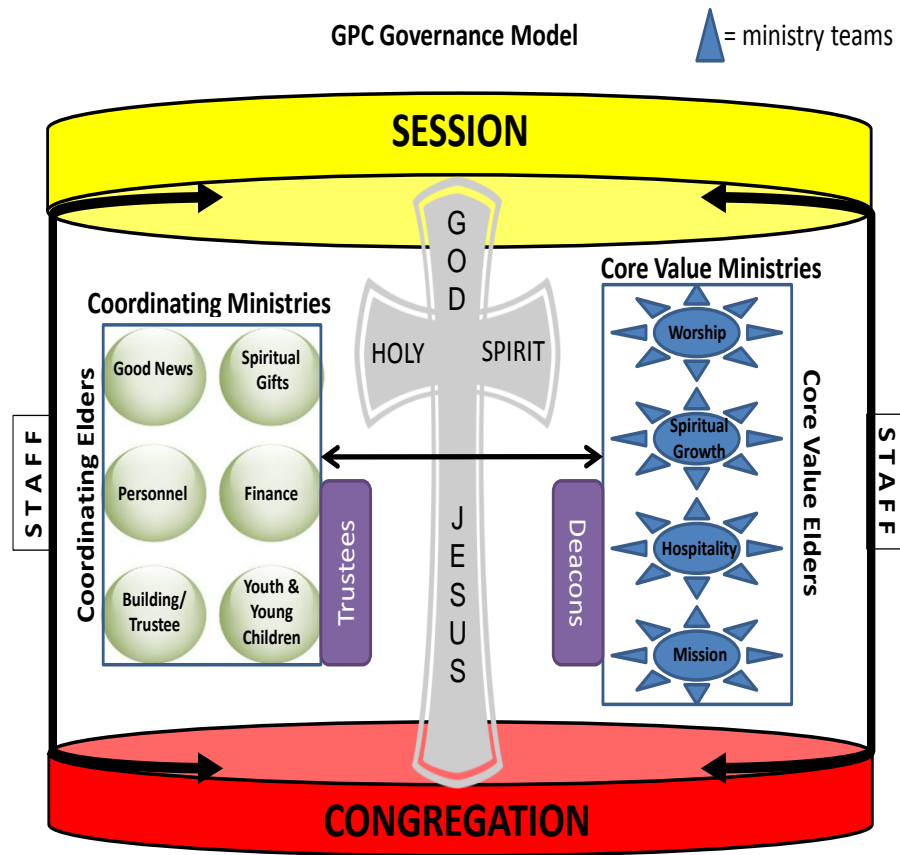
GPC Governance Model

= ministry teams

SESSION

GOD

HOLY SPIRIT

Coordinating Ministries

Coordinating Elders

Good News

Spiritual Gifts

Personnel

Finance

Building/ Trustee

Youth & Young Children

Trustees

JESUS

Deacons

Core Value Ministries

Worship

Spiritual Growth

Hospitality

Mission

Core Value Elders

STAFF

STAFF

CONGREGATION